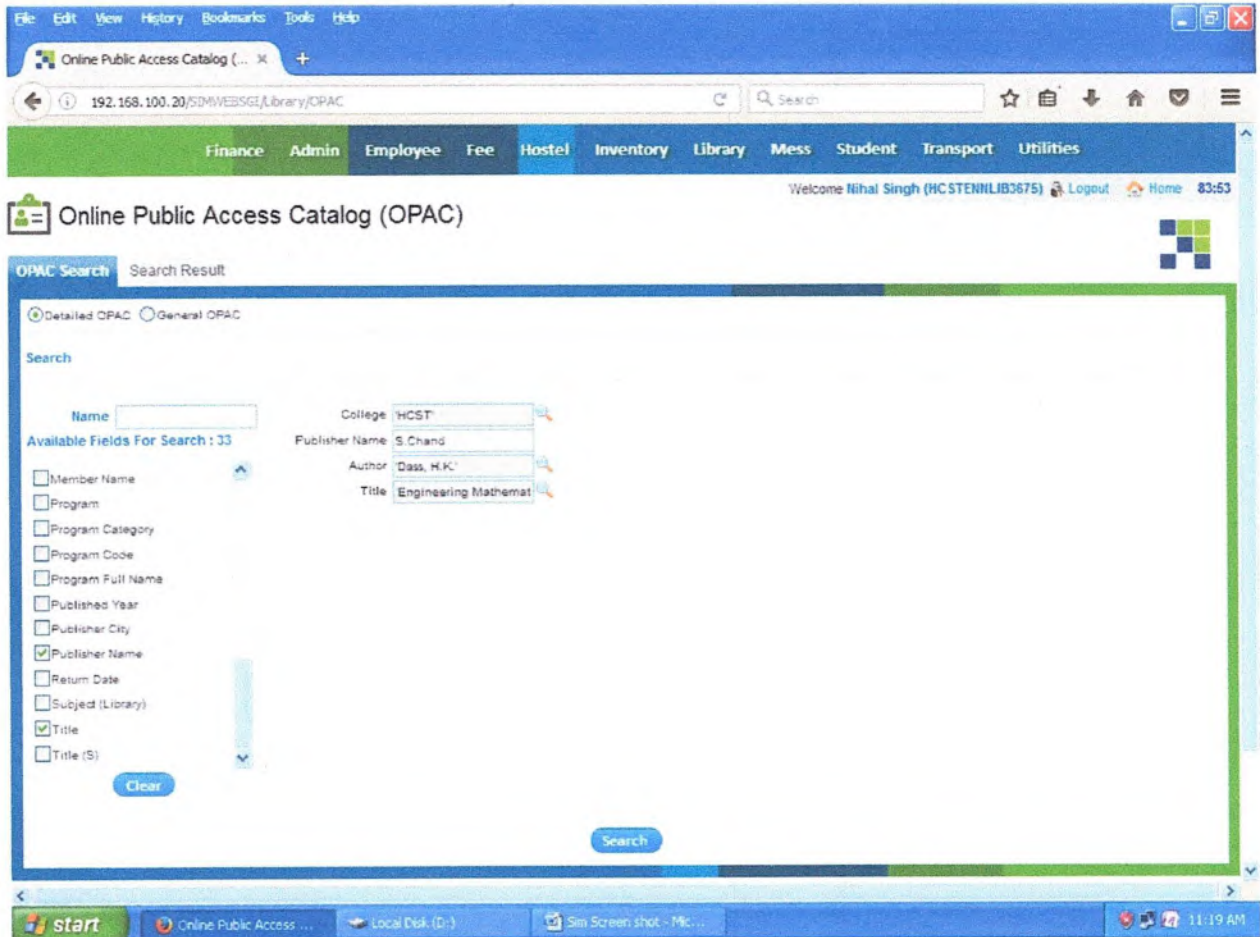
File Edit View History Bookmarks Tools Help

Online Public Access Catalog (... ×

192.168.100.20/SIMSWEBSGI/Library/OPAC

Search

Finance Admin Employee Fee Hostel Inventory Library Mess Student Transport Utilities

Welcome Nihal Singh (HCSTENNLIB3675) Logout Home 83:53

Online Public Access Catalog (OPAC)

OPAC Search Search Result

Detailed OPAC General OPAC

Search

Name

Available Fields For Search : 33

Member Name
Program
Program Category
Program Code
Program Full Name
Published Year
Publisher City
Publisher Name
Return Date
Subject (Library)
Title
Title (S)

Clear

College 'HCST'
Publisher Name S.Chand
Author 'Dass, H.K.'
Title Engineering Mathemat

Search

start Online Public Access ... Local Disk (D:) Sim Screen shot - Mic... 11:19 AM